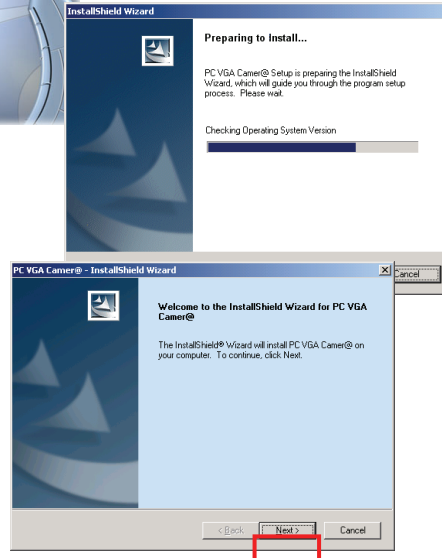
InstallShield Wizard

Preparing to Install...

PC VGA Camer@ Setup is preparing the InstallShield Wizard, which will guide you through the program setup process. Please wait.

Checking Operating System Version

Cancel

PC VGA Camer@ - InstallShield Wizard

Welcome to the InstallShield Wizard for PC VGA Camer@

The InstallShield® Wizard will install PC VGA Camer@ on your computer. To continue, click Next.

< Back

Next >

Cancel